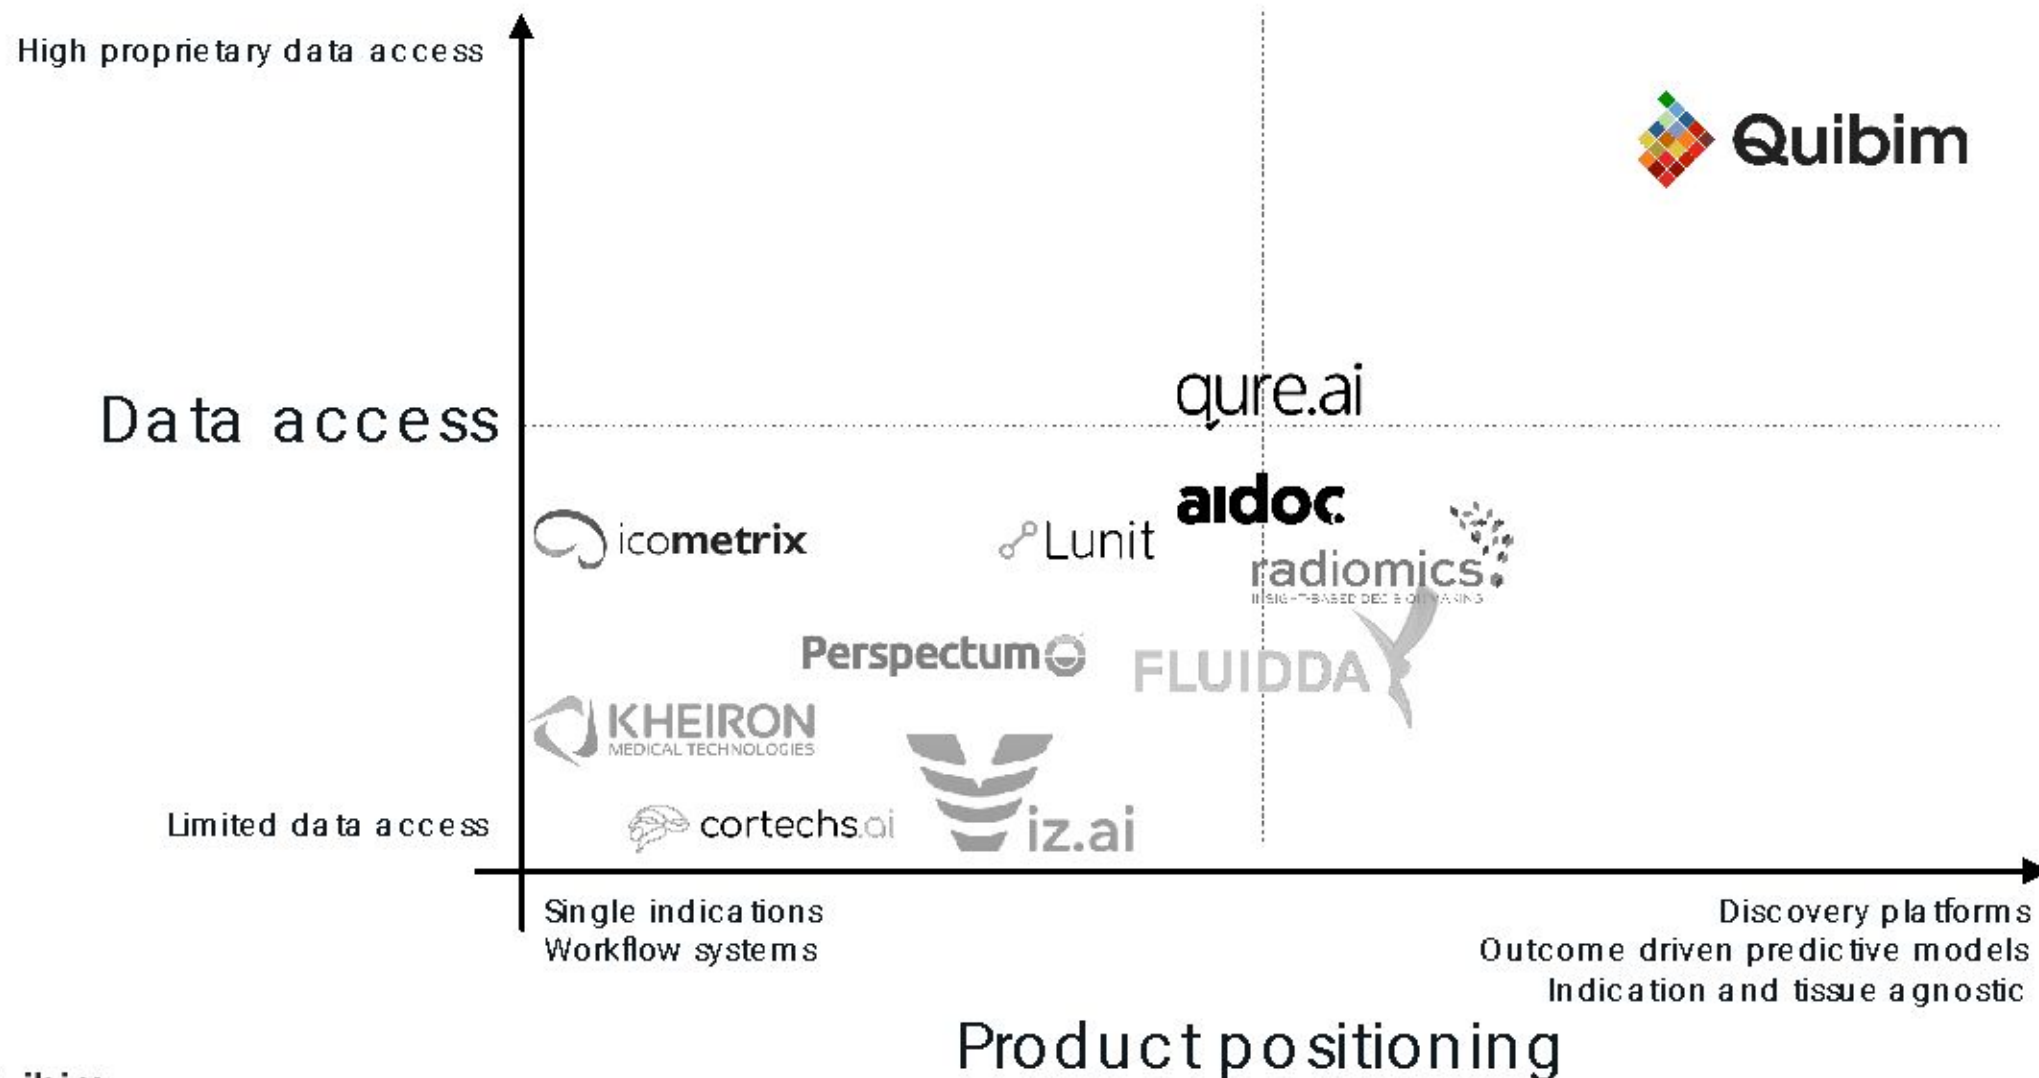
High proprietary data access

Quibim

Data access

qure.ai

aidoc

icometrix

Lunit

radiomics
INSIGHT-BASED DECISION MAKING

Perspectum

FLUIDDA

KHEIRON
MEDICAL TECHNOLOGIES

Limited data access

cortechs.ai

iz.ai

Single indications
Workflow systems

Discovery platforms
Outcome driven predictive models
Indication and tissue agnostic

Product positioning

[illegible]